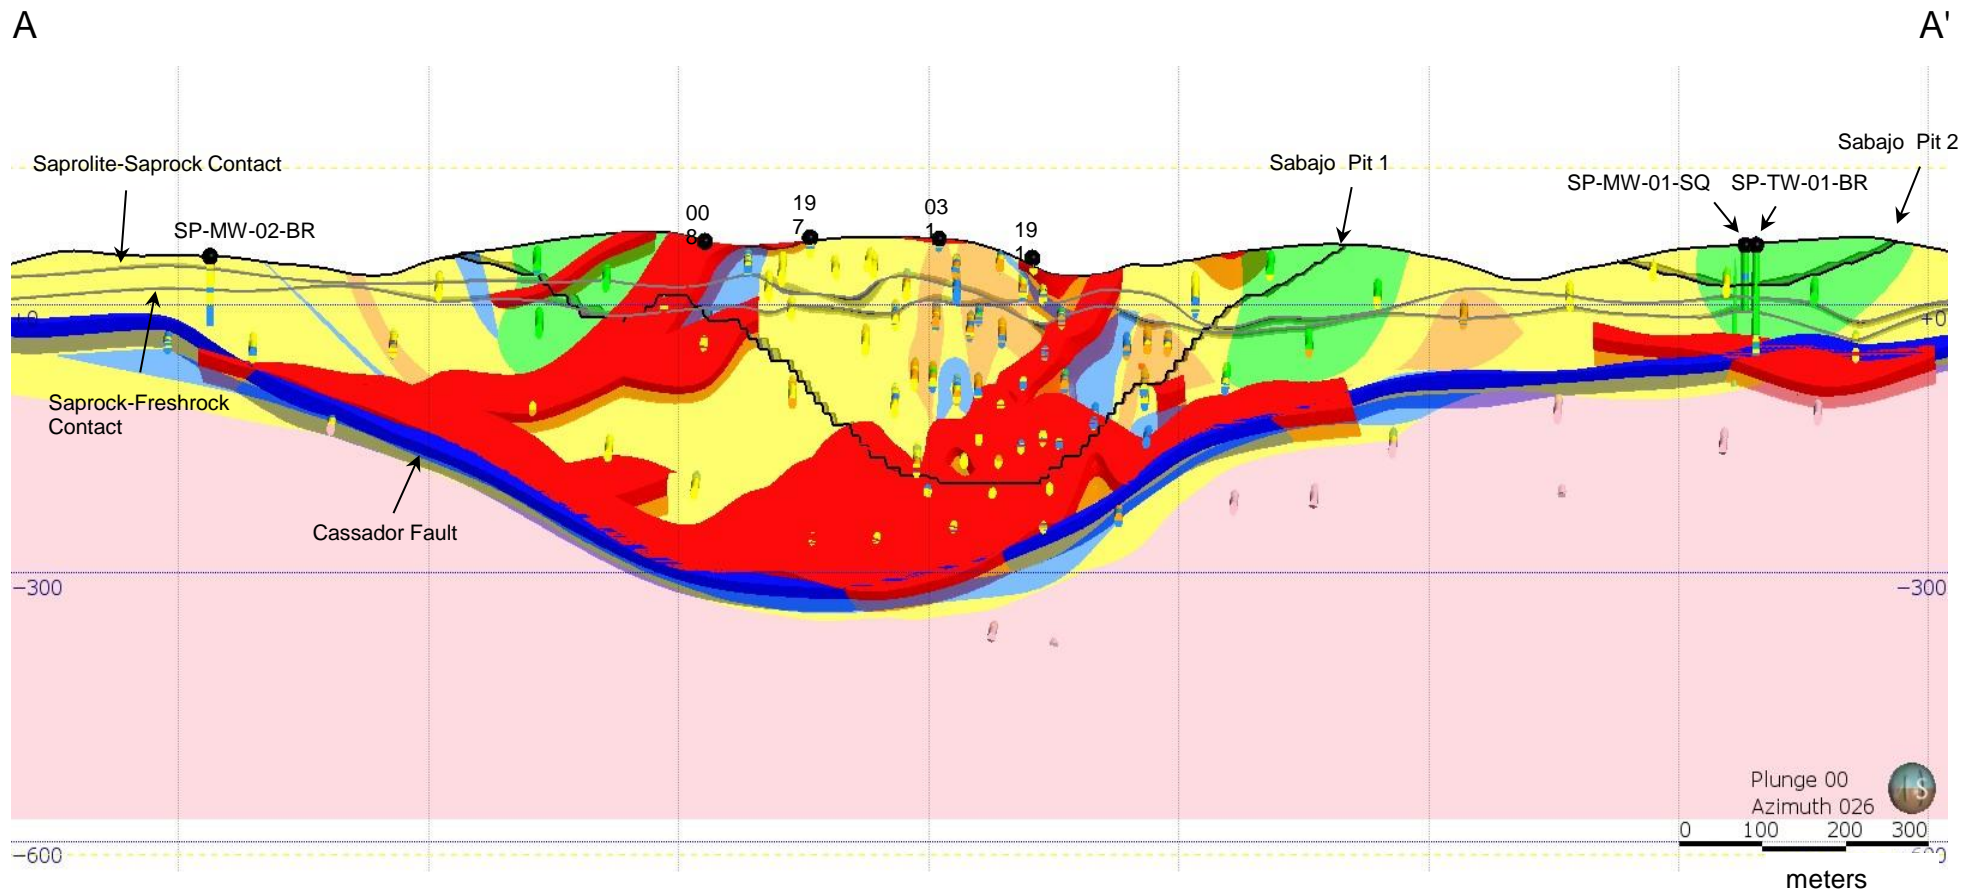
A

A'

Saprolite-Saprock Contact

SP-MW-02-BR

00
8

19
7

03
1

19
1

Sabajo Pit 1

Sabajo Pit 2

SP-MW-01-SQ

SP-TW-01-BR

+0

+0

Saprock-Freshrock Contact

Cassador Fault

−300

−300

−600

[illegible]

Plunge 00
Azimuth 026

0 100 200 300

meters